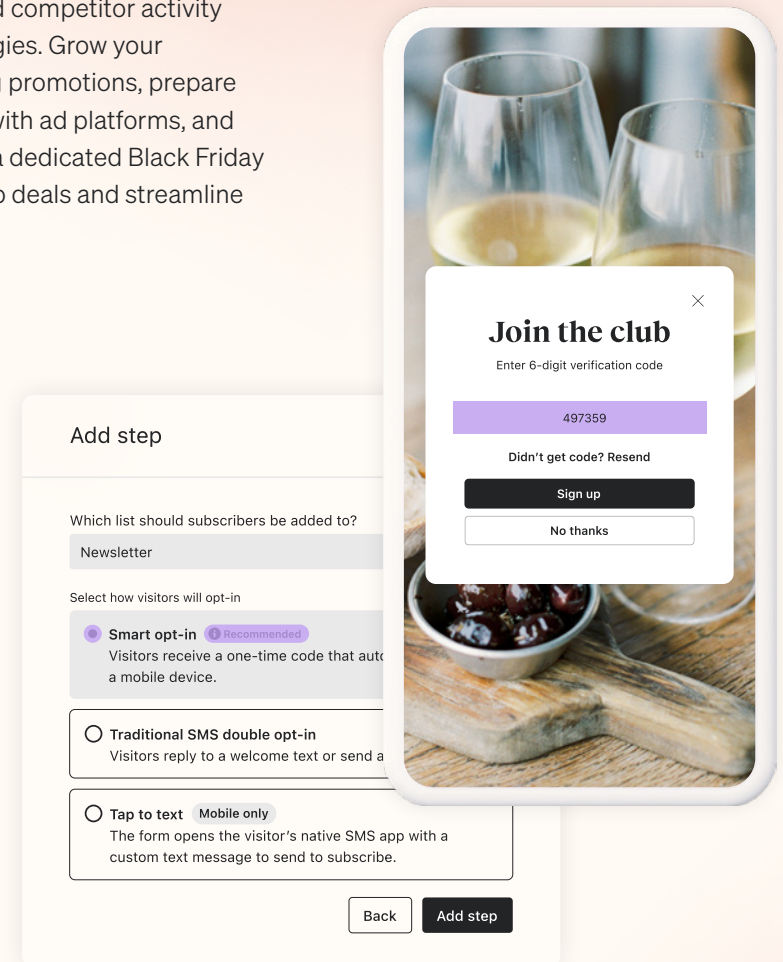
d competitor activity gies. Grow your promotions, prepare with ad platforms, and a dedicated Black Friday o deals and streamline

Join the club

Enter 6-digit verification code

497359

Didn't get code? Resend

Sign up

No thanks

Add step

Which list should subscribers be added to?

Newsletter

Select how visitors will opt-in

Smart opt-in Recommended
Visitors receive a one-time code that auto a mobile device.

Traditional SMS double opt-in
Visitors reply to a welcome text or send a

Tap to text Mobile only
The form opens the visitor's native SMS app with a custom text message to send to subscribe.

Back Add step